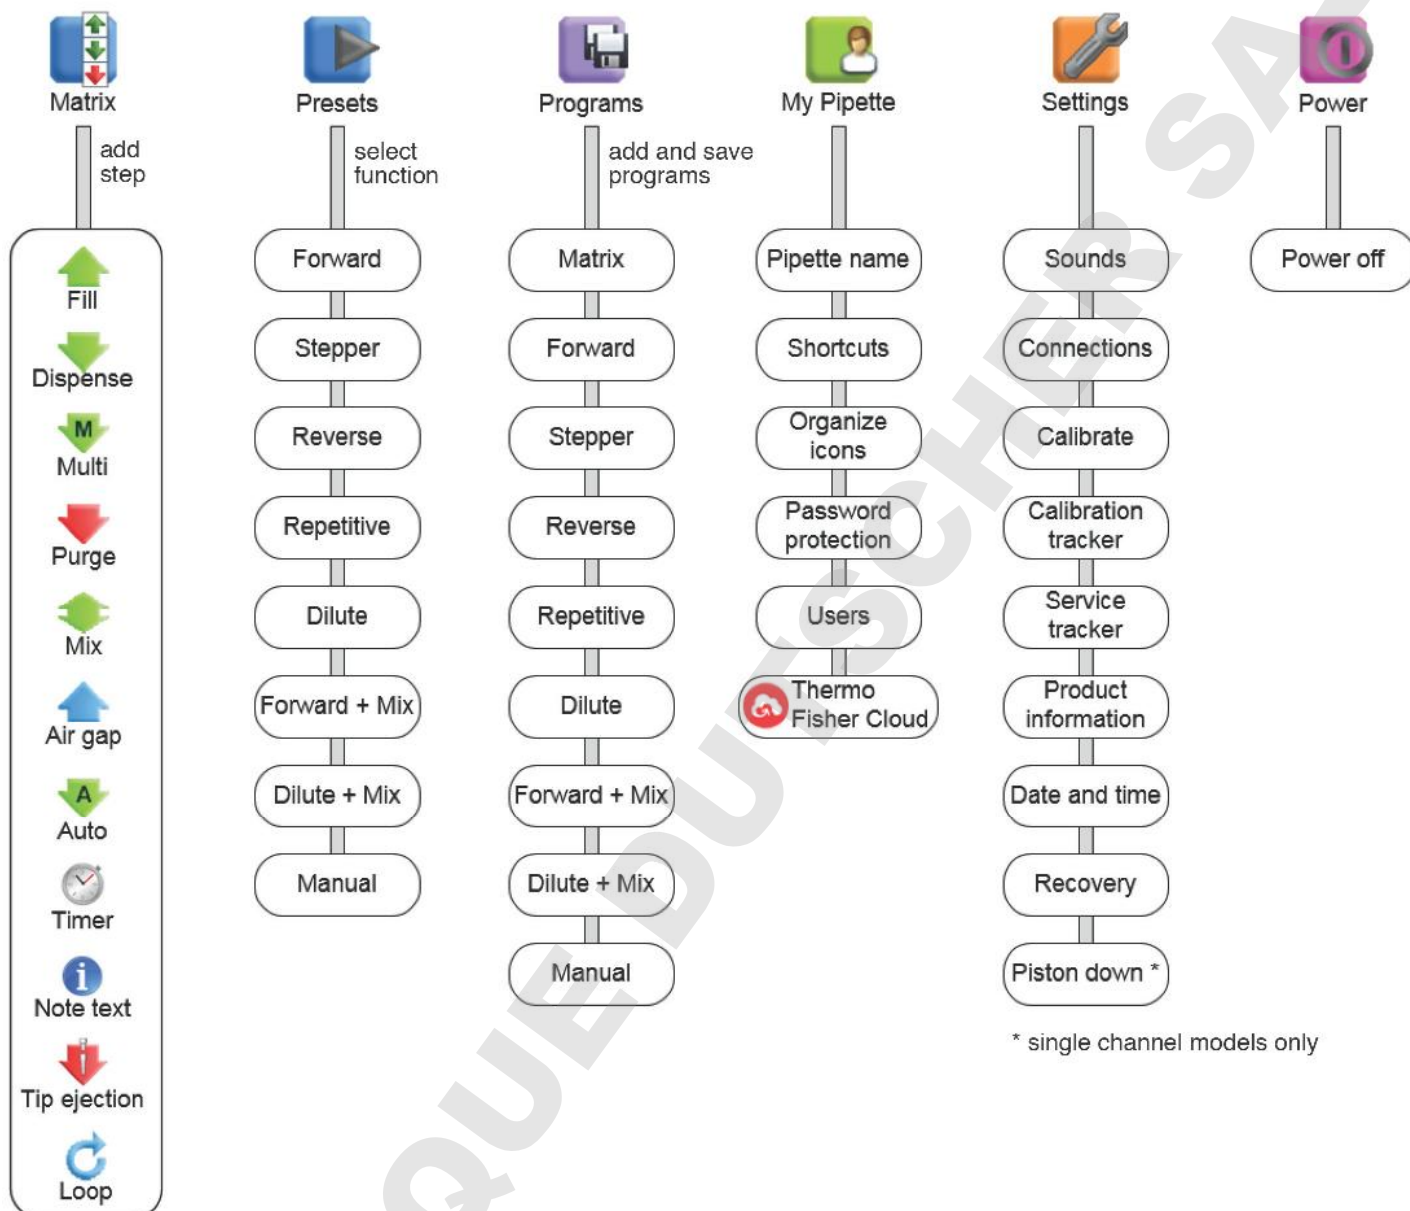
Matrix

add step

Fill

Dispense

M

Multi

Purge

Mix

Air gap

A

Auto

Timer

Note text

Tip ejection

Loop

Presets

select function

Forward

Stepper

Reverse

Repetitive

Dilute

Forward + Mix

Dilute + Mix

Manual

Programs

add and save programs

Matrix

Forward

Stepper

Reverse

Repetitive

Dilute

Forward + Mix

Dilute + Mix

Manual

My Pipette

Pipette name

Shortcuts

Organize icons

Password protection

Users

Thermo Fisher Cloud

Settings

Sounds

Connections

Calibrate

Calibration tracker

Service tracker

Product information

Date and time

Recovery

Piston down *

* single channel models only

Power

Power off

QUE DUTSCHER SA